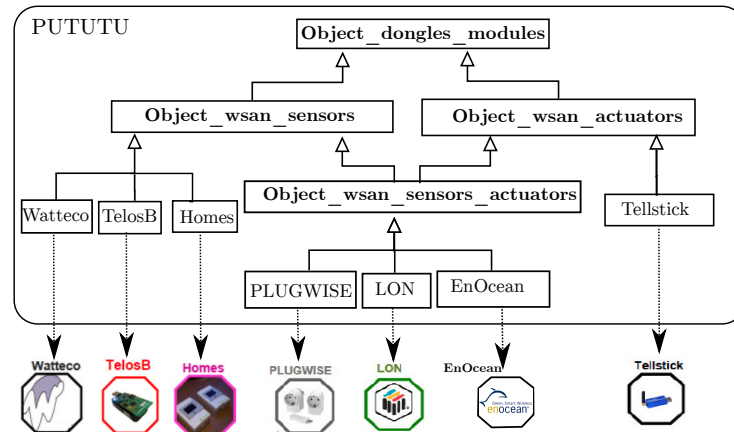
PUTUTU

Object_dongles_modules

Object_wsan_sensors

Object_wsan_actuators

Object_wsan_sensors_actuators

Watteco

TelosB

Homes

Tellstick

PLUGWISE

LON

EnOcean

Watteco

TelosB

Homes

PLUGWISE

LON

EnOcean

Green. Smart. Wireless.
enocean

Tellstick